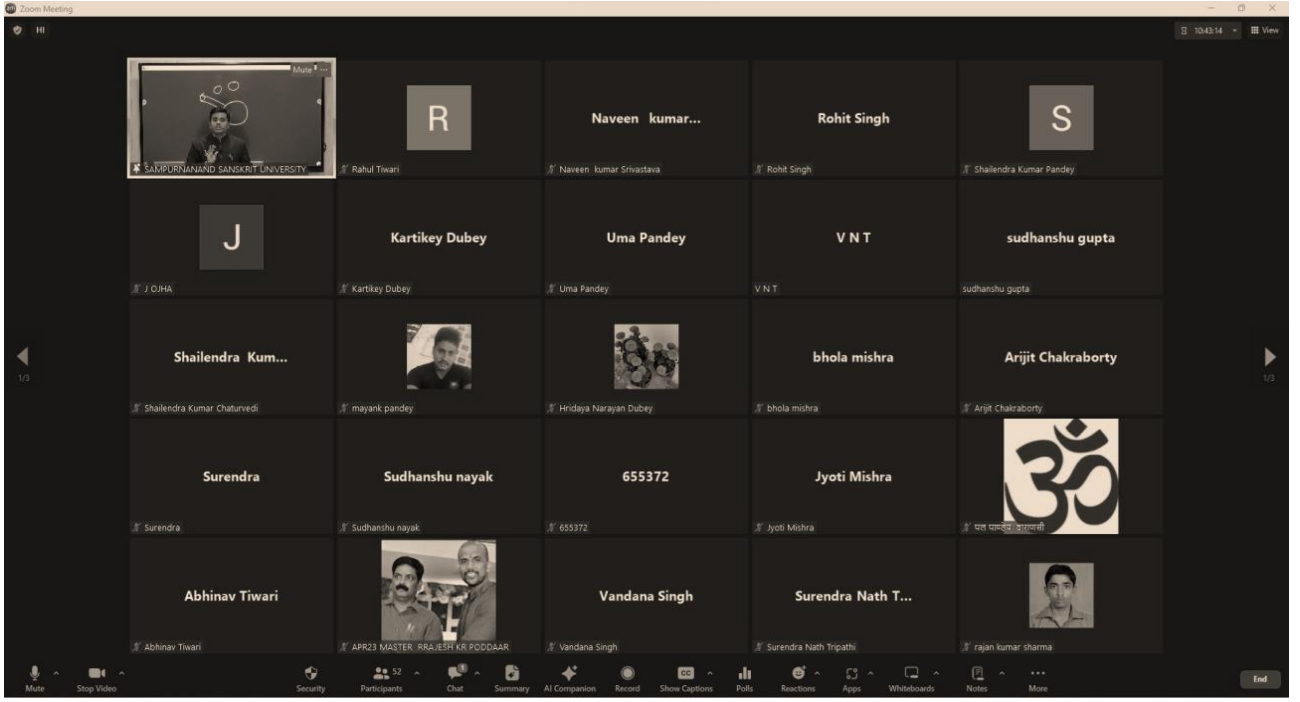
Zoom Meeting

HI

10:43:14 View

Mute

SAMPURNANAND SANSKRIT UNIVERSITY

R

Rahul Tiwari

Naveen kumar...

Naveen kumar Srivastava

Rohit Singh

Rohit Singh

S

Shailendra Kumar Pandey

J

J OJHA

Kartikey Dubey

Kartikey Dubey

Uma Pandey

Uma Pandey

V N T

V N T

sudhanshu gupta

sudhanshu gupta

1/3

Shailendra Kum...

Shailendra Kumar Chaturvedi

mayank pandey

Hridaya Narayan Dubey

bhola mishra

bhola mishra

Arijit Chakraborty

Arijit Chakraborty

1/3

Surendra

Surendra

Sudhanshu nayak

Sudhanshu nayak

655372

655372

Jyoti Mishra

Jyoti Mishra

ॐ

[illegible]

Abhinav Tiwari

Abhinav Tiwari

APR23 MASTER RRAJESH KR PODDAAR

Vandana Singh

Vandana Singh

Surendra Nath T...

Surendra Nath Tripathi

rajan kumar sharma

Mute Stop Video Security 52 Participants Chat Summary AI Companion Record Show Captions Polls Reactions Apps Whiteboards Notes More End